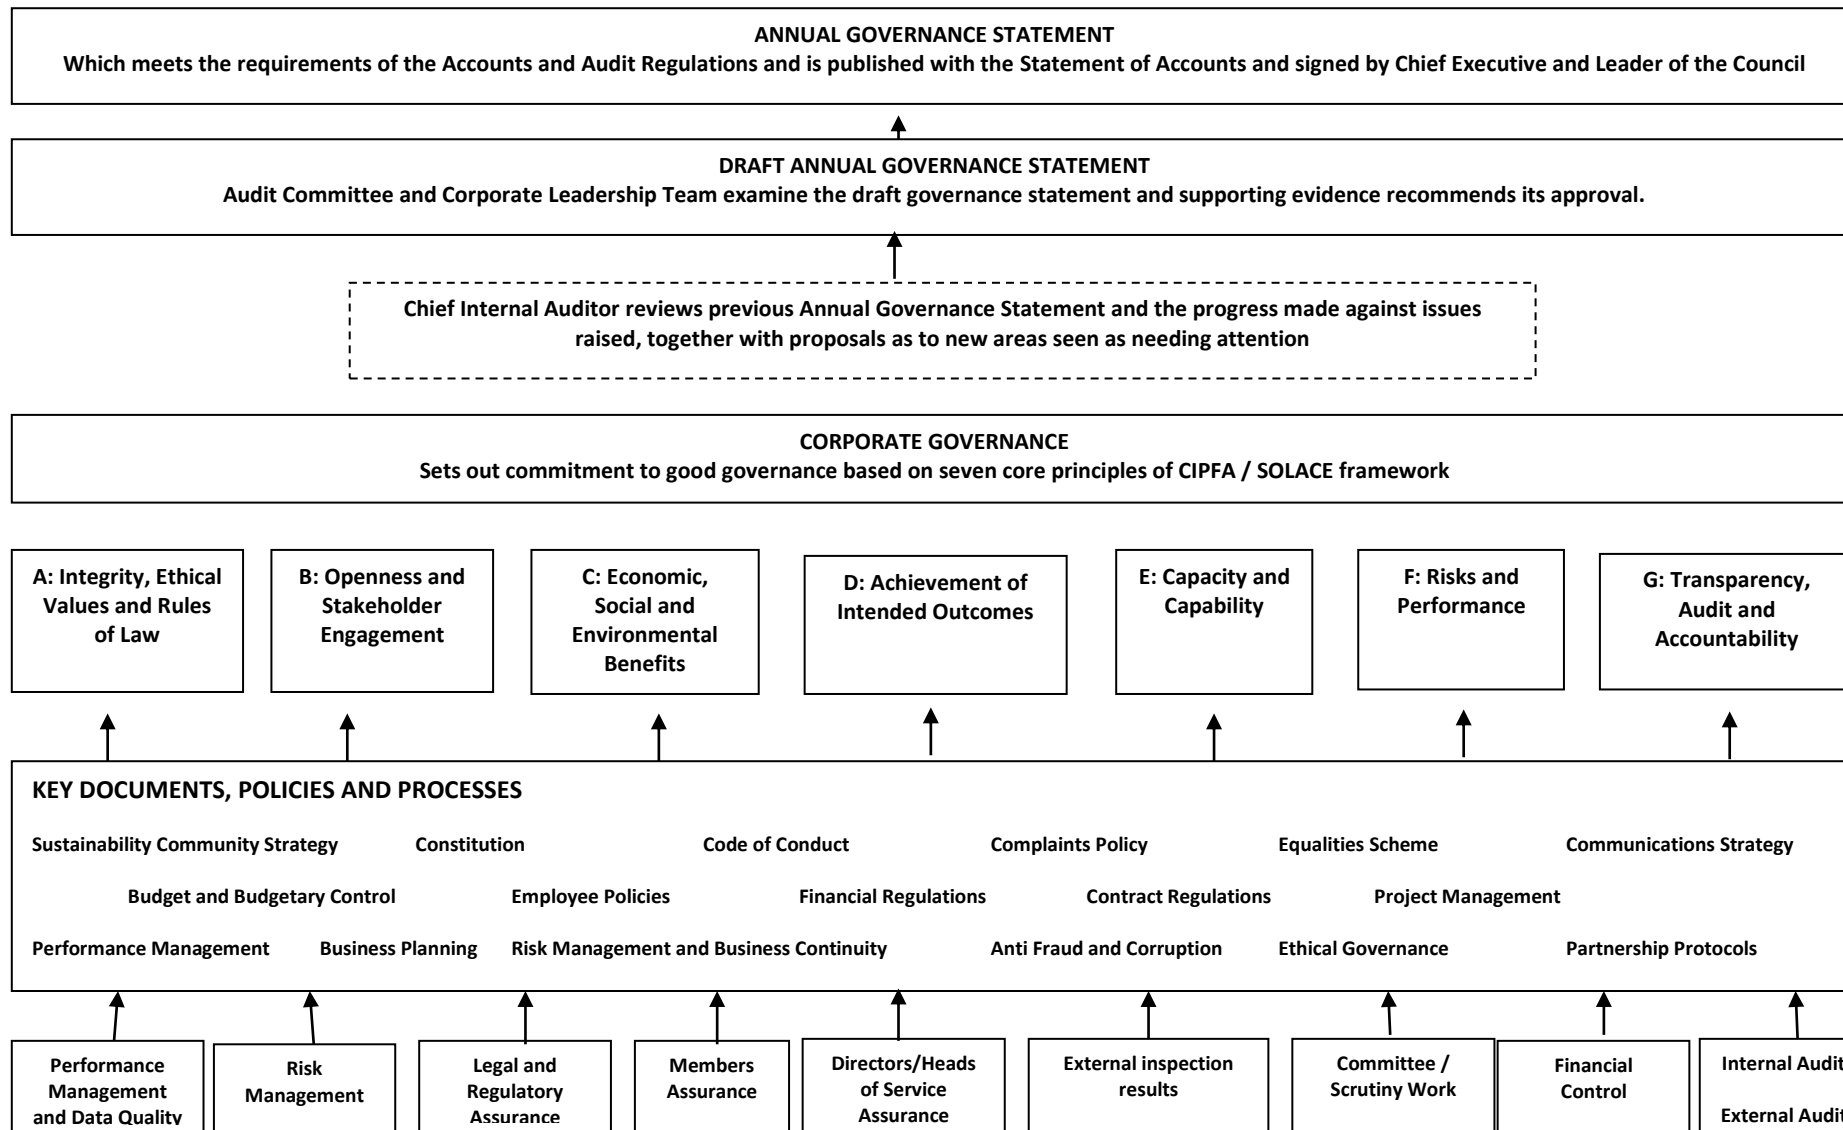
ANNUAL GOVERNANCE STATEMENT
Which meets the requirements of the Accounts and Audit Regulations and is published with the Statement of Accounts and signed by Chief Executive and Leader of the Council

DRAFT ANNUAL GOVERNANCE STATEMENT
Audit Committee and Corporate Leadership Team examine the draft governance statement and supporting evidence recommends its approval.

Chief Internal Auditor reviews previous Annual Governance Statement and the progress made against issues raised, together with proposals as to new areas seen as needing attention

CORPORATE GOVERNANCE
Sets out commitment to good governance based on seven core principles of CIPFA / SOLACE framework

A: Integrity, Ethical Values and Rules of Law

B: Openness and Stakeholder Engagement

C: Economic, Social and Environmental Benefits

D: Achievement of Intended Outcomes

E: Capacity and Capability

F: Risks and Performance

G: Transparency, Audit and Accountability

KEY DOCUMENTS, POLICIES AND PROCESSES

Sustainability Community Strategy Constitution Code of Conduct Complaints Policy Equalities Scheme Communications Strategy

Budget and Budgetary Control Employee Policies Financial Regulations Contract Regulations Project Management

Performance Management Business Planning Risk Management and Business Continuity Anti Fraud and Corruption Ethical Governance Partnership Protocols

Performance Management and Data Quality

Risk Management

Legal and Regulatory Assurance

Members Assurance

Directors/Heads of Service Assurance

External inspection results

Committee / Scrutiny Work

Financial Control

Internal Audit

External Audit